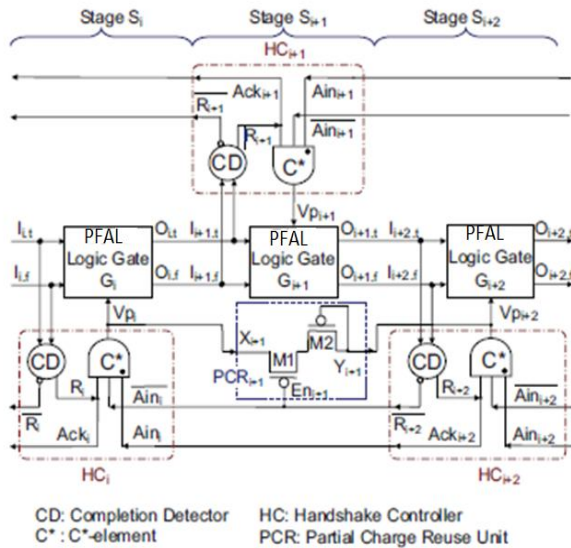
Stage $S_i$ Stage $S_{i+1}$ Stage $S_{i+2}$

$HC_{i+1}$

$\overline{R_{i+1}}$ $Ack_{i+1}$ $Ain_{i+1}$ $\overline{Ain_{i+1}}$

$R_{i+1}$

CD C*

$Vp_{i+1}$

$I_{i,t}$ PFAL Logic Gate $G_i$ $O_{i,t}$ $I_{i+1,t}$ PFAL Logic Gate $G_{i+1}$ $O_{i+1,t}$ $I_{i+2,t}$ PFAL Logic Gate $G_{i+2}$ $O_{i+2,t}$

$I_{i,f}$ $O_{i,f}$ $I_{i+1,f}$ $O_{i+1,f}$ $I_{i+2,f}$ $O_{i+2,f}$

$Vp_i$ $Vp_{i+2}$

$X_{i+1}$ M1 M2 $Y_{i+1}$

$PCR_{i+1}$ $En_{i+1}$

CD C* CD C*

$R_i$ $\overline{Ain_i}$ $R_{i+2}$ $\overline{Ain_{i+2}}$

$\overline{R_i}$ $Ack_i$ $Ain_i$ $\overline{R_{i+2}}$ $Ack_{i+2}$ $Ain_{i+2}$

$HC_i$ $HC_{i+2}$

CD: Completion Detector HC: Handshake Controller
C* : C*-element PCR: Partial Charge Reuse Unit